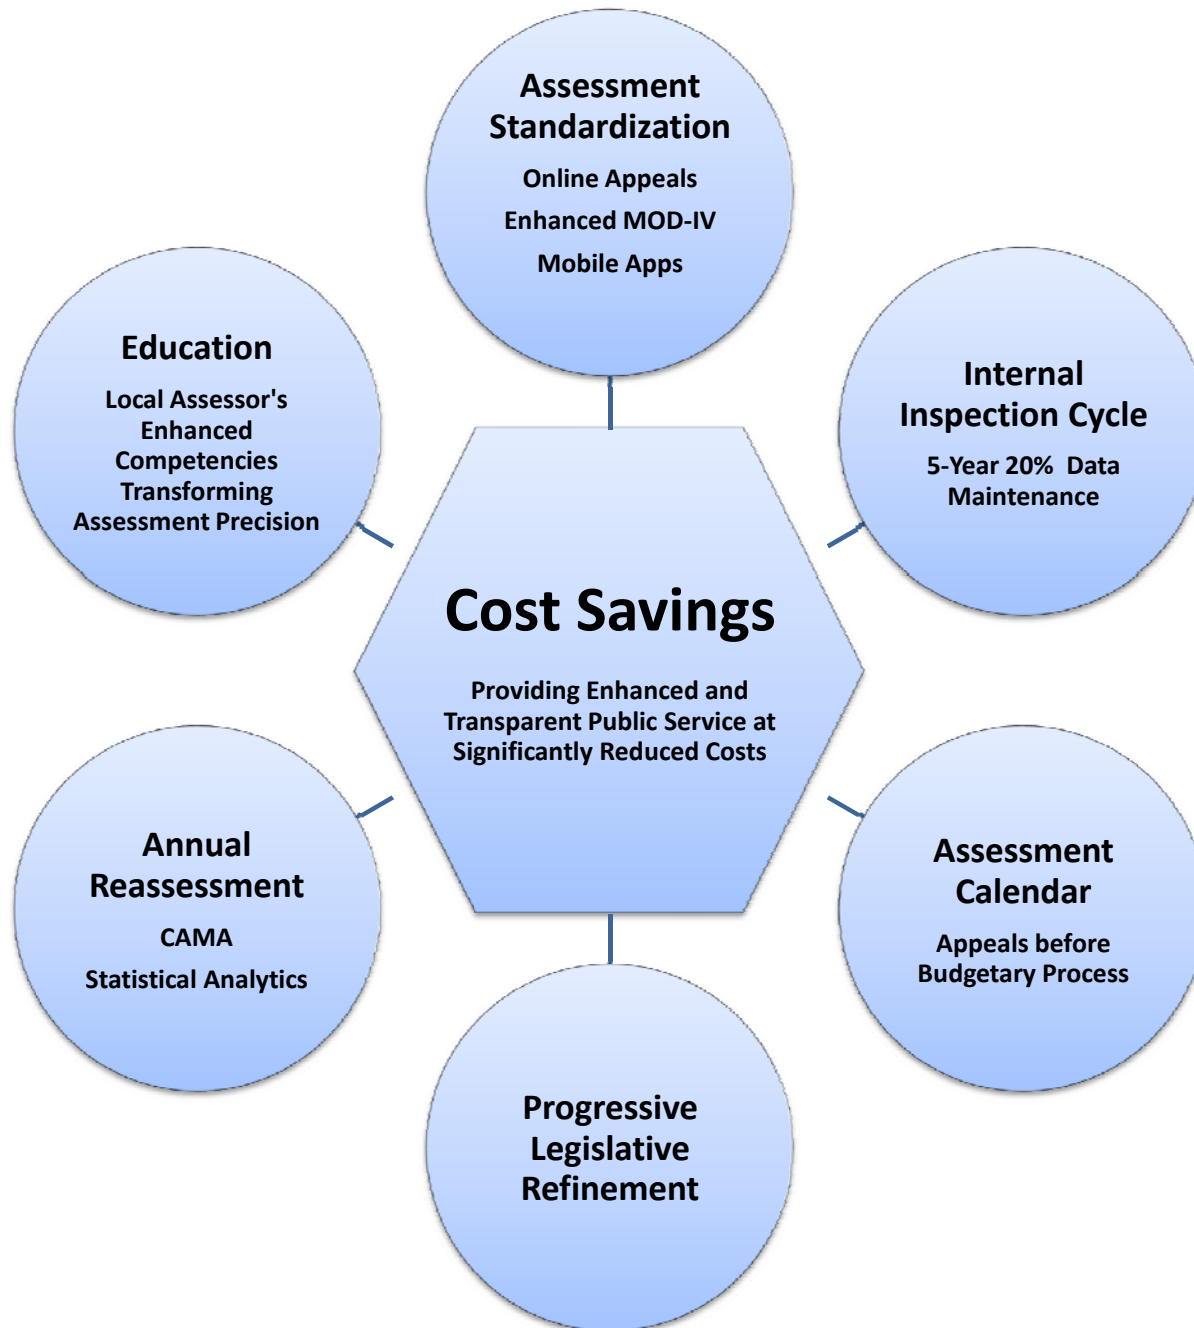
Assessment Standardization

Online Appeals

Enhanced MOD-IV

Mobile Apps

Education

Local Assessor's Enhanced Competencies Transforming Assessment Precision

Internal Inspection Cycle

5-Year 20% Data Maintenance

Cost Savings

Providing Enhanced and Transparent Public Service at Significantly Reduced Costs

Annual Reassessment

CAMA

Statistical Analytics

Assessment Calendar

Appeals before Budgetary Process

Progressive Legislative Refinement